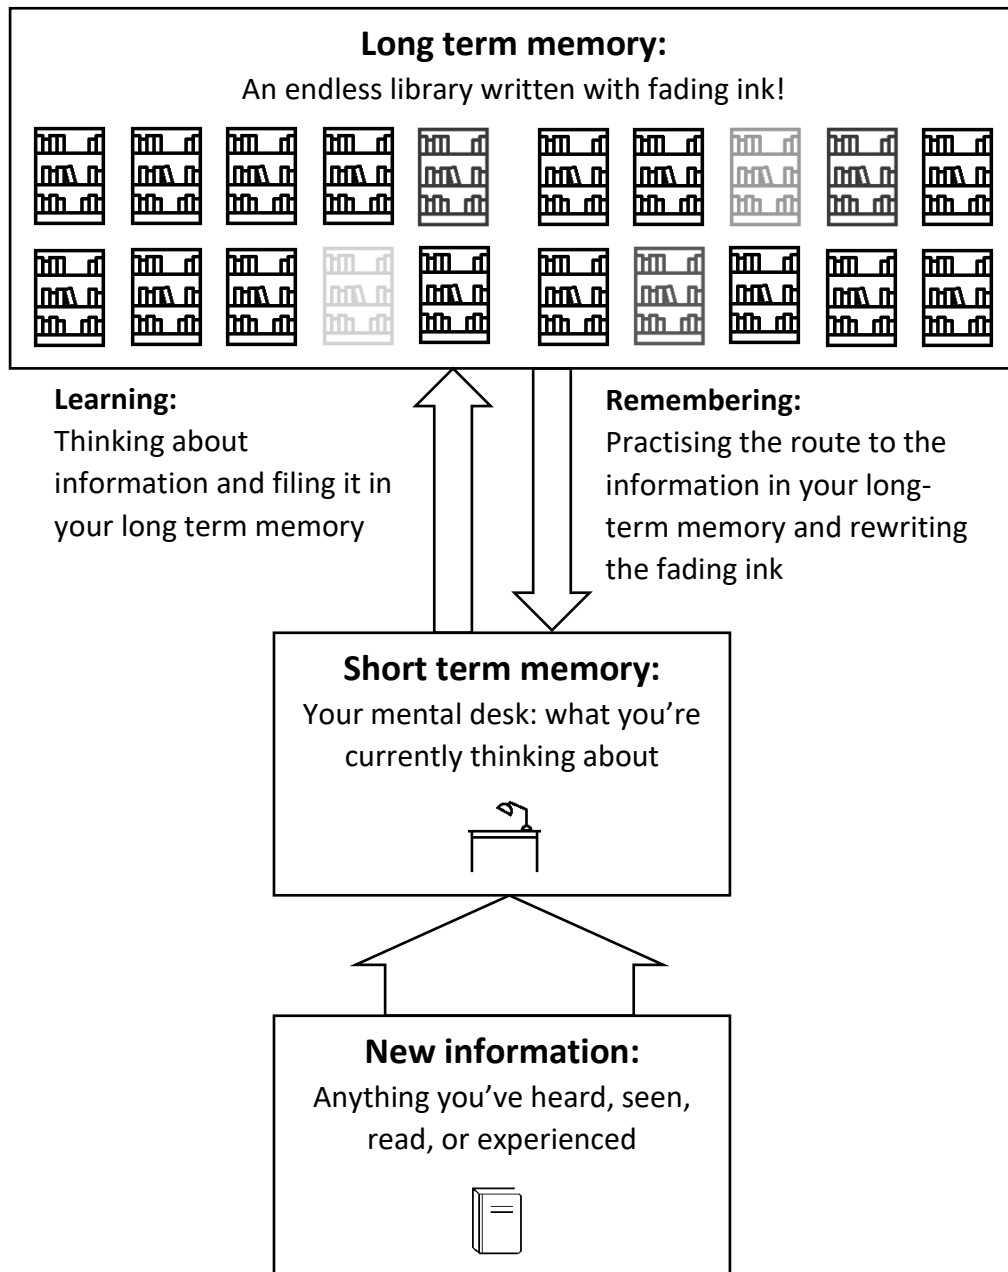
**Long term memory:**
An endless library written with fading ink!

**Learning:**
Thinking about information and filing it in your long term memory

**Remembering:**
Practising the route to the information in your long-term memory and rewriting the fading ink

**Short term memory:**
Your mental desk: what you're currently thinking about

**New information:**
Anything you've heard, seen, read, or experienced